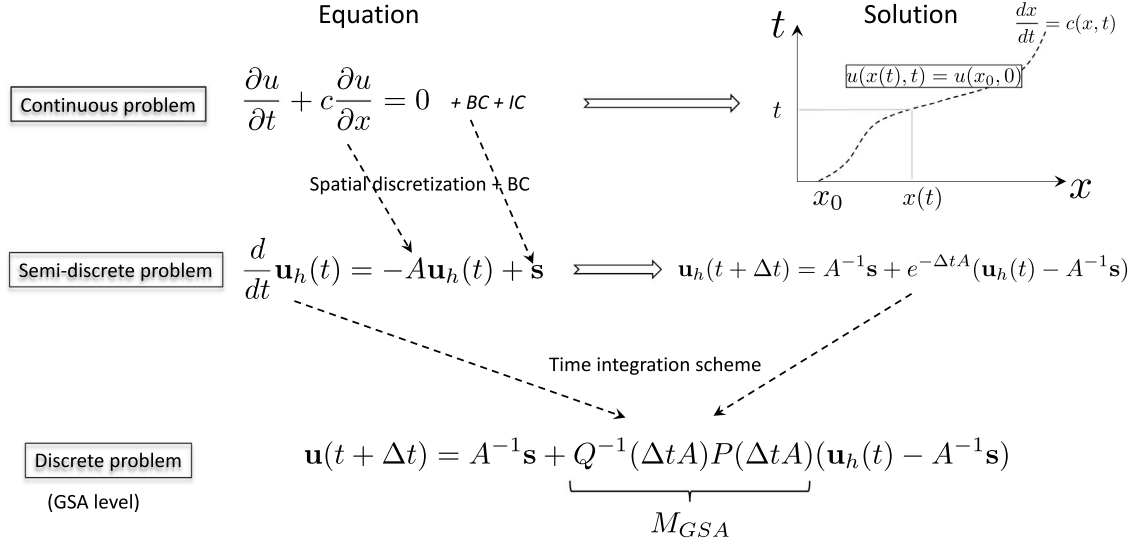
Equation

Solution

$t$

$\frac{dx}{dt} = c(x,t)$

Continuous problem

$\frac{\partial u}{\partial t} + c\frac{\partial u}{\partial x} = 0$ + BC + IC

$u(x(t),t) = u(x_0,0)$

$t$

$x_0$

$x(t)$

$x$

Spatial discretization + BC

Semi-discrete problem

$\frac{d}{dt}\mathbf{u}_h(t) = -A\mathbf{u}_h(t) + \mathbf{s}$

$\mathbf{u}_h(t+\Delta t) = A^{-1}\mathbf{s} + e^{-\Delta t A}(\mathbf{u}_h(t) - A^{-1}\mathbf{s})$

Time integration scheme

Discrete problem

(GSA level)

$\mathbf{u}(t+\Delta t) = A^{-1}\mathbf{s} + Q^{-1}(\Delta t A)P(\Delta t A)(\mathbf{u}_h(t) - A^{-1}\mathbf{s})$

$M_{GSA}$